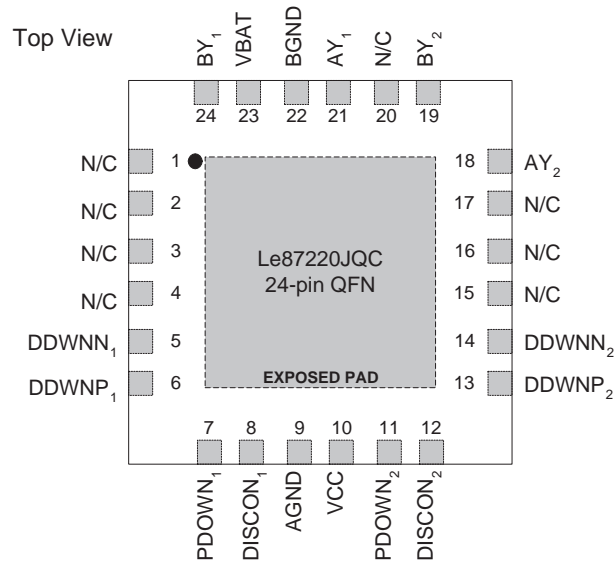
Top View

$BY_1$ VBAT BGND $AY_1$ N/C $BY_2$

24 23 22 21 20 19

N/C 1
N/C 2
N/C 3
N/C 4
$DDWNN_1$ 5
$DDWNP_1$ 6

18 $AY_2$
17 N/C
16 N/C
15 N/C
14 $DDWNN_2$
13 $DDWNP_2$

Le87220JQC
24-pin QFN

EXPOSED PAD

7 8 9 10 11 12

$PDOWN_1$ $DISCON_1$ AGND VCC $PDOWN_2$ $DISCON_2$